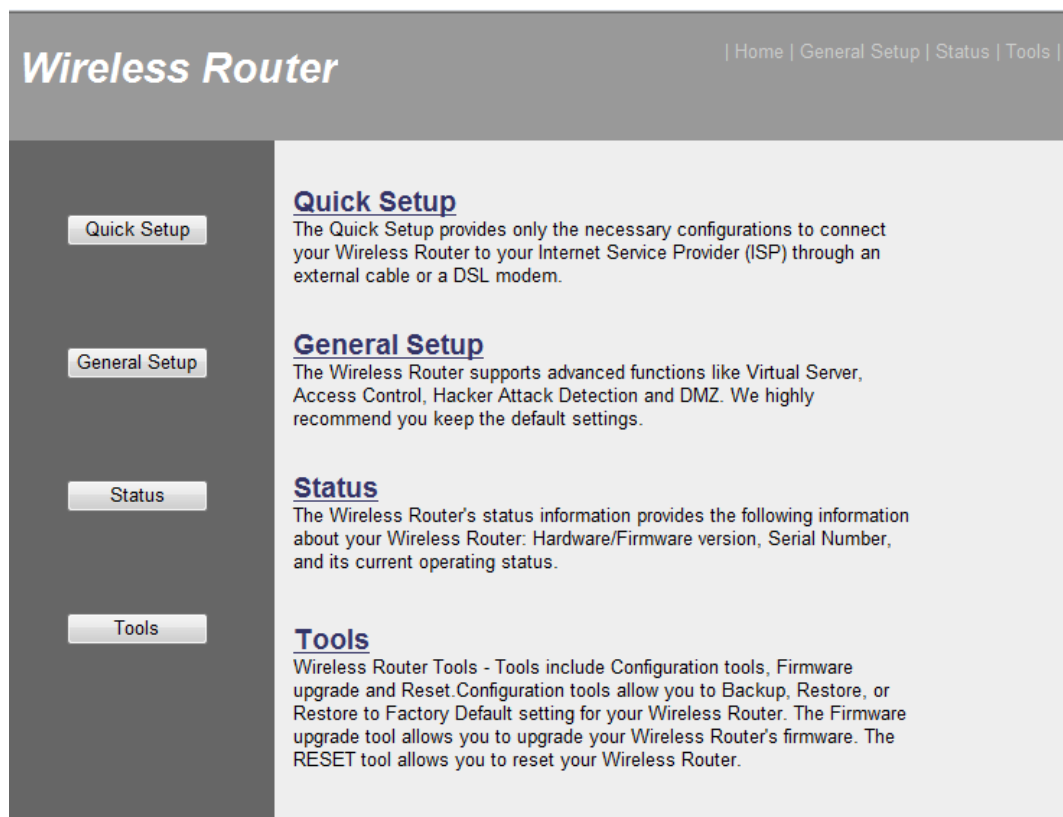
Wireless Router

| Home | General Setup | Status | Tools |

Quick Setup

General Setup

Status

Tools

Quick Setup
The Quick Setup provides only the necessary configurations to connect your Wireless Router to your Internet Service Provider (ISP) through an external cable or a DSL modem.

General Setup
The Wireless Router supports advanced functions like Virtual Server, Access Control, Hacker Attack Detection and DMZ. We highly recommend you keep the default settings.

Status
The Wireless Router's status information provides the following information about your Wireless Router: Hardware/Firmware version, Serial Number, and its current operating status.

Tools
Wireless Router Tools - Tools include Configuration tools, Firmware upgrade and Reset.Configuration tools allow you to Backup, Restore, or Restore to Factory Default setting for your Wireless Router. The Firmware upgrade tool allows you to upgrade your Wireless Router's firmware. The RESET tool allows you to reset your Wireless Router.